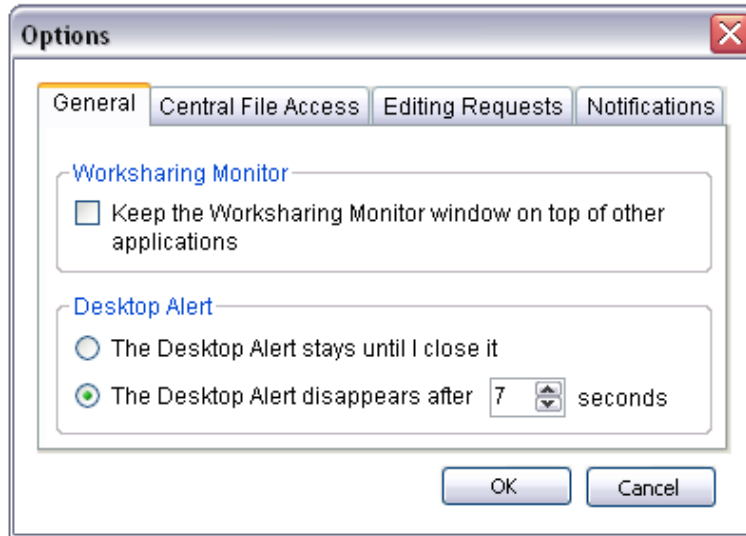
Options

General | Central File Access | Editing Requests | Notifications

Worksharing Monitor

Keep the Worksharing Monitor window on top of other applications

Desktop Alert

The Desktop Alert stays until I close it

The Desktop Alert disappears after 7 seconds

OK

Cancel